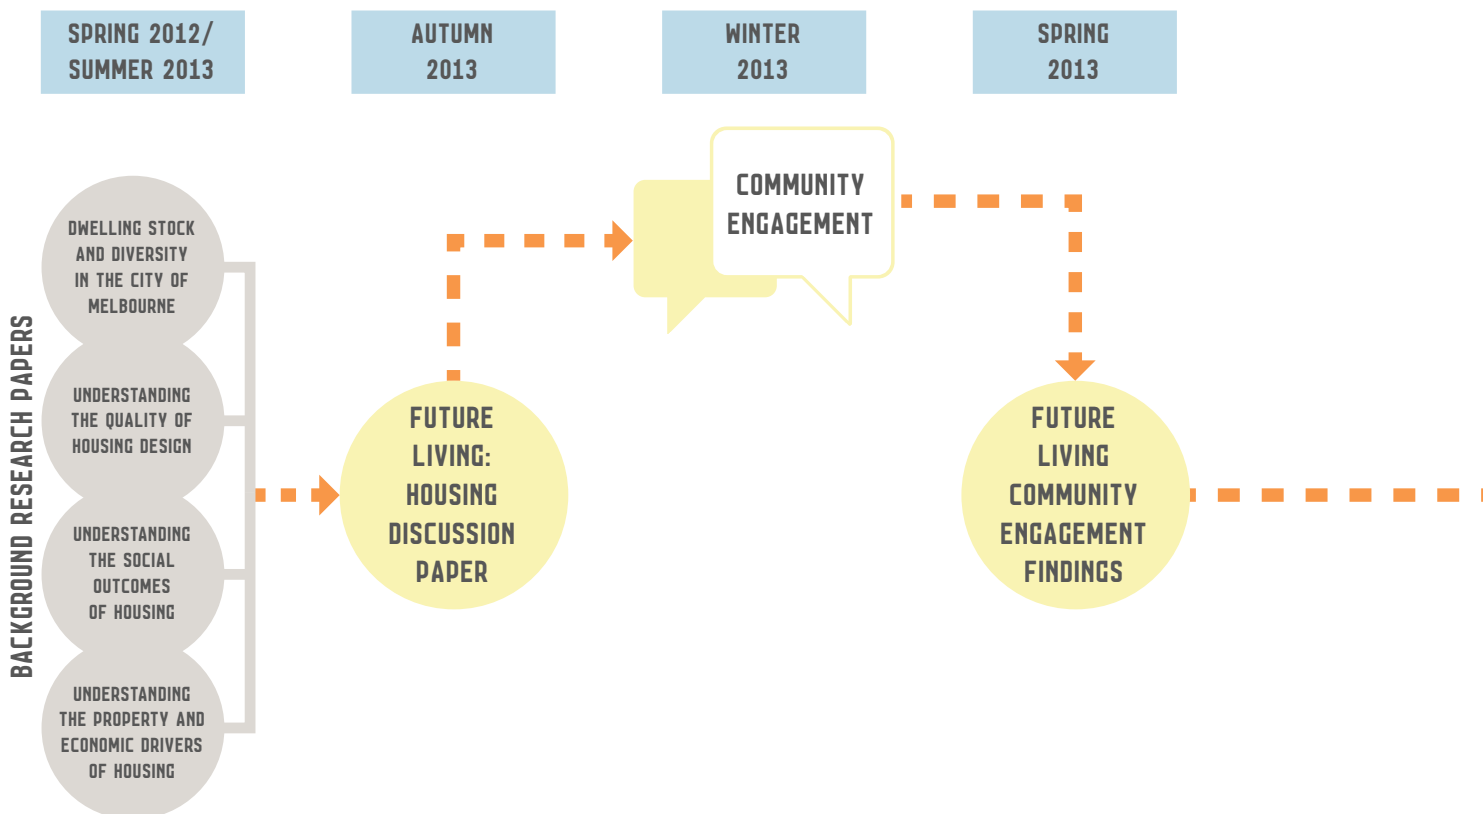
SPRING 2012/ SUMMER 2013

AUTUMN 2013

WINTER 2013

SPRING 2013

BACKGROUND RESEARCH PAPERS

DWELLING STOCK AND DIVERSITY IN THE CITY OF MELBOURNE

UNDERSTANDING THE QUALITY OF HOUSING DESIGN

UNDERSTANDING THE SOCIAL OUTCOMES OF HOUSING

UNDERSTANDING THE PROPERTY AND ECONOMIC DRIVERS OF HOUSING

FUTURE LIVING: HOUSING DISCUSSION PAPER

COMMUNITY ENGAGEMENT

FUTURE LIVING COMMUNITY ENGAGEMENT FINDINGS